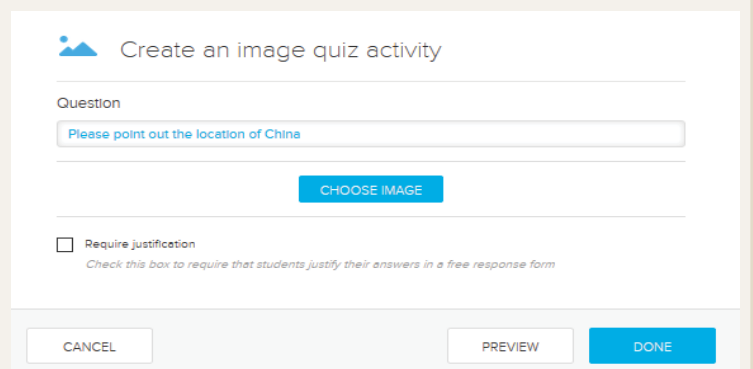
Create an image quiz activity

Question

Please point out the location of China

CHOOSE IMAGE

Require justification

Check this box to require that students justify their answers in a free response form

CANCEL

PREVIEW

DONE